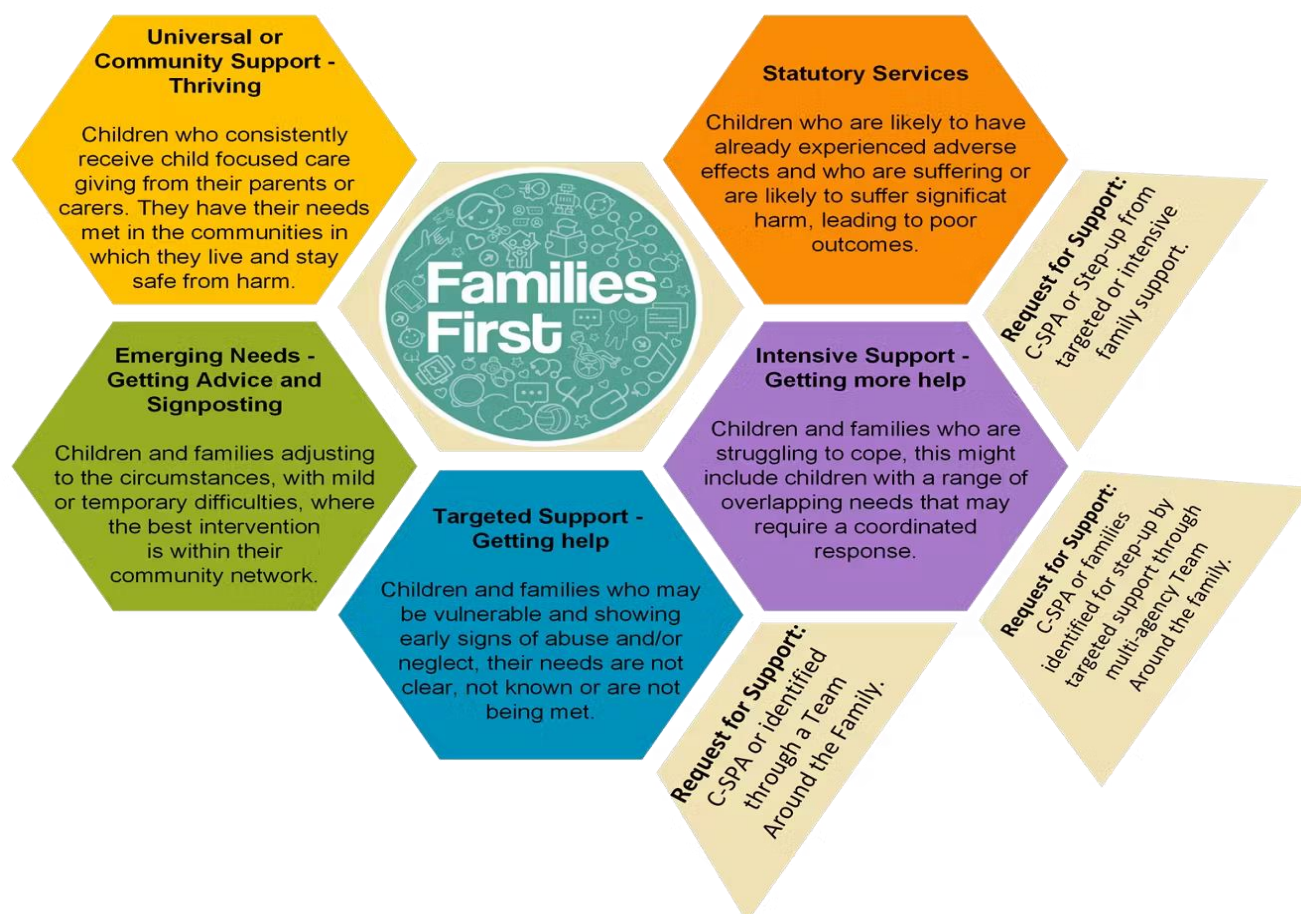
**Universal or Community Support - Thriving**

Children who consistently receive child focused care giving from their parents or carers. They have their needs met in the communities in which they live and stay safe from harm.

Families First

**Statutory Services**

Children who are likely to have already experienced adverse effects and who are suffering or are likely to suffer significat harm, leading to poor outcomes.

**Request for Support:** C-SPA or Step-up from targeted or intensive family support.

**Emerging Needs - Getting Advice and Signposting**

Children and families adjusting to the circumstances, with mild or temporary difficulties, where the best intervention is within their community network.

**Intensive Support - Getting more help**

Children and families who are struggling to cope, this might include children with a range of overlapping needs that may require a coordinated response.

**Targeted Support - Getting help**

Children and families who may be vulnerable and showing early signs of abuse and/or neglect, their needs are not clear, not known or are not being met.

**Request for Support:** C-SPA or families identified for step-up by targeted support through multi-agency Team Around the family.

**Request for Support:** C-SPA or identified through a Team Around the Family.